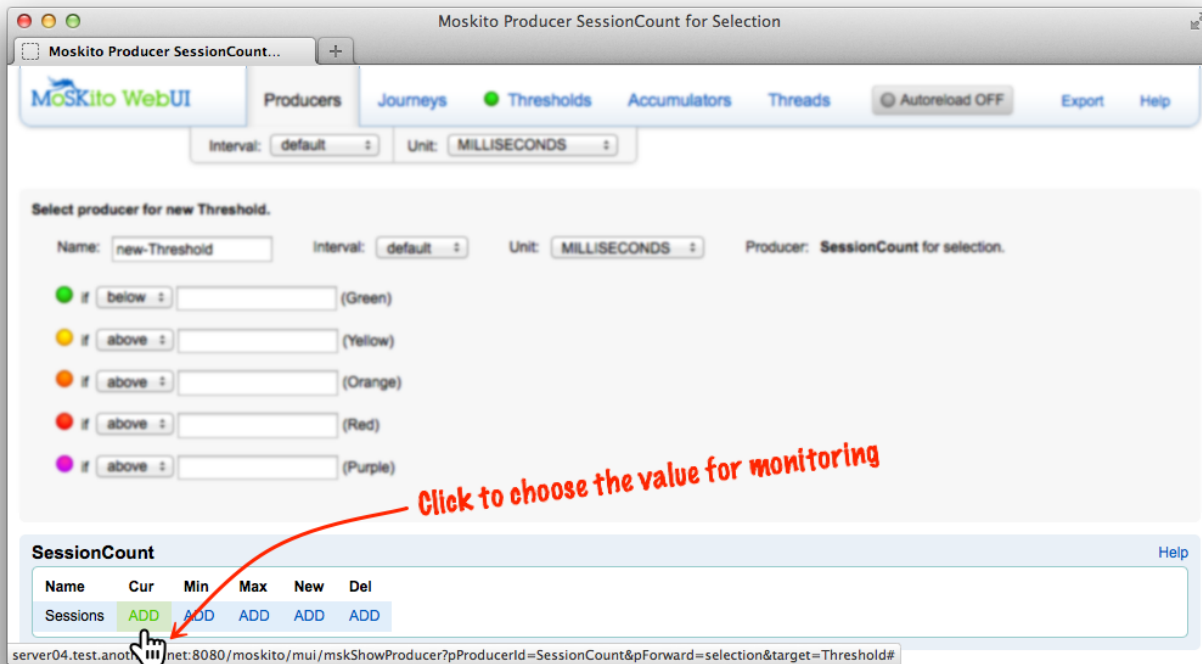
Moskito Producer SessionCount for Selection

Moskito Producer SessionCount...

MoSKito WebUI

Producers Journeys Thresholds Accumulators Threads Autoreload OFF Export Help

Interval: default Unit: MILLISECONDS

Select producer for new Threshold.

Name: new-Threshold Interval: default Unit: MILLISECONDS Producer: SessionCount for selection.

if below (Green)

if above (Yellow)

if above (Orange)

if above (Red)

if above (Purple)

Click to choose the value for monitoring

SessionCount

Help

| Name | Cur | Min | Max | New | Del |
|---|---|---|---|---|---|
| Sessions | ADD | ADD | ADD | ADD | ADD |

server04.test.ano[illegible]net:8080/moskito/mui/mskShowProducer?pProducerId=SessionCount&pForward=selection&target=Threshold#